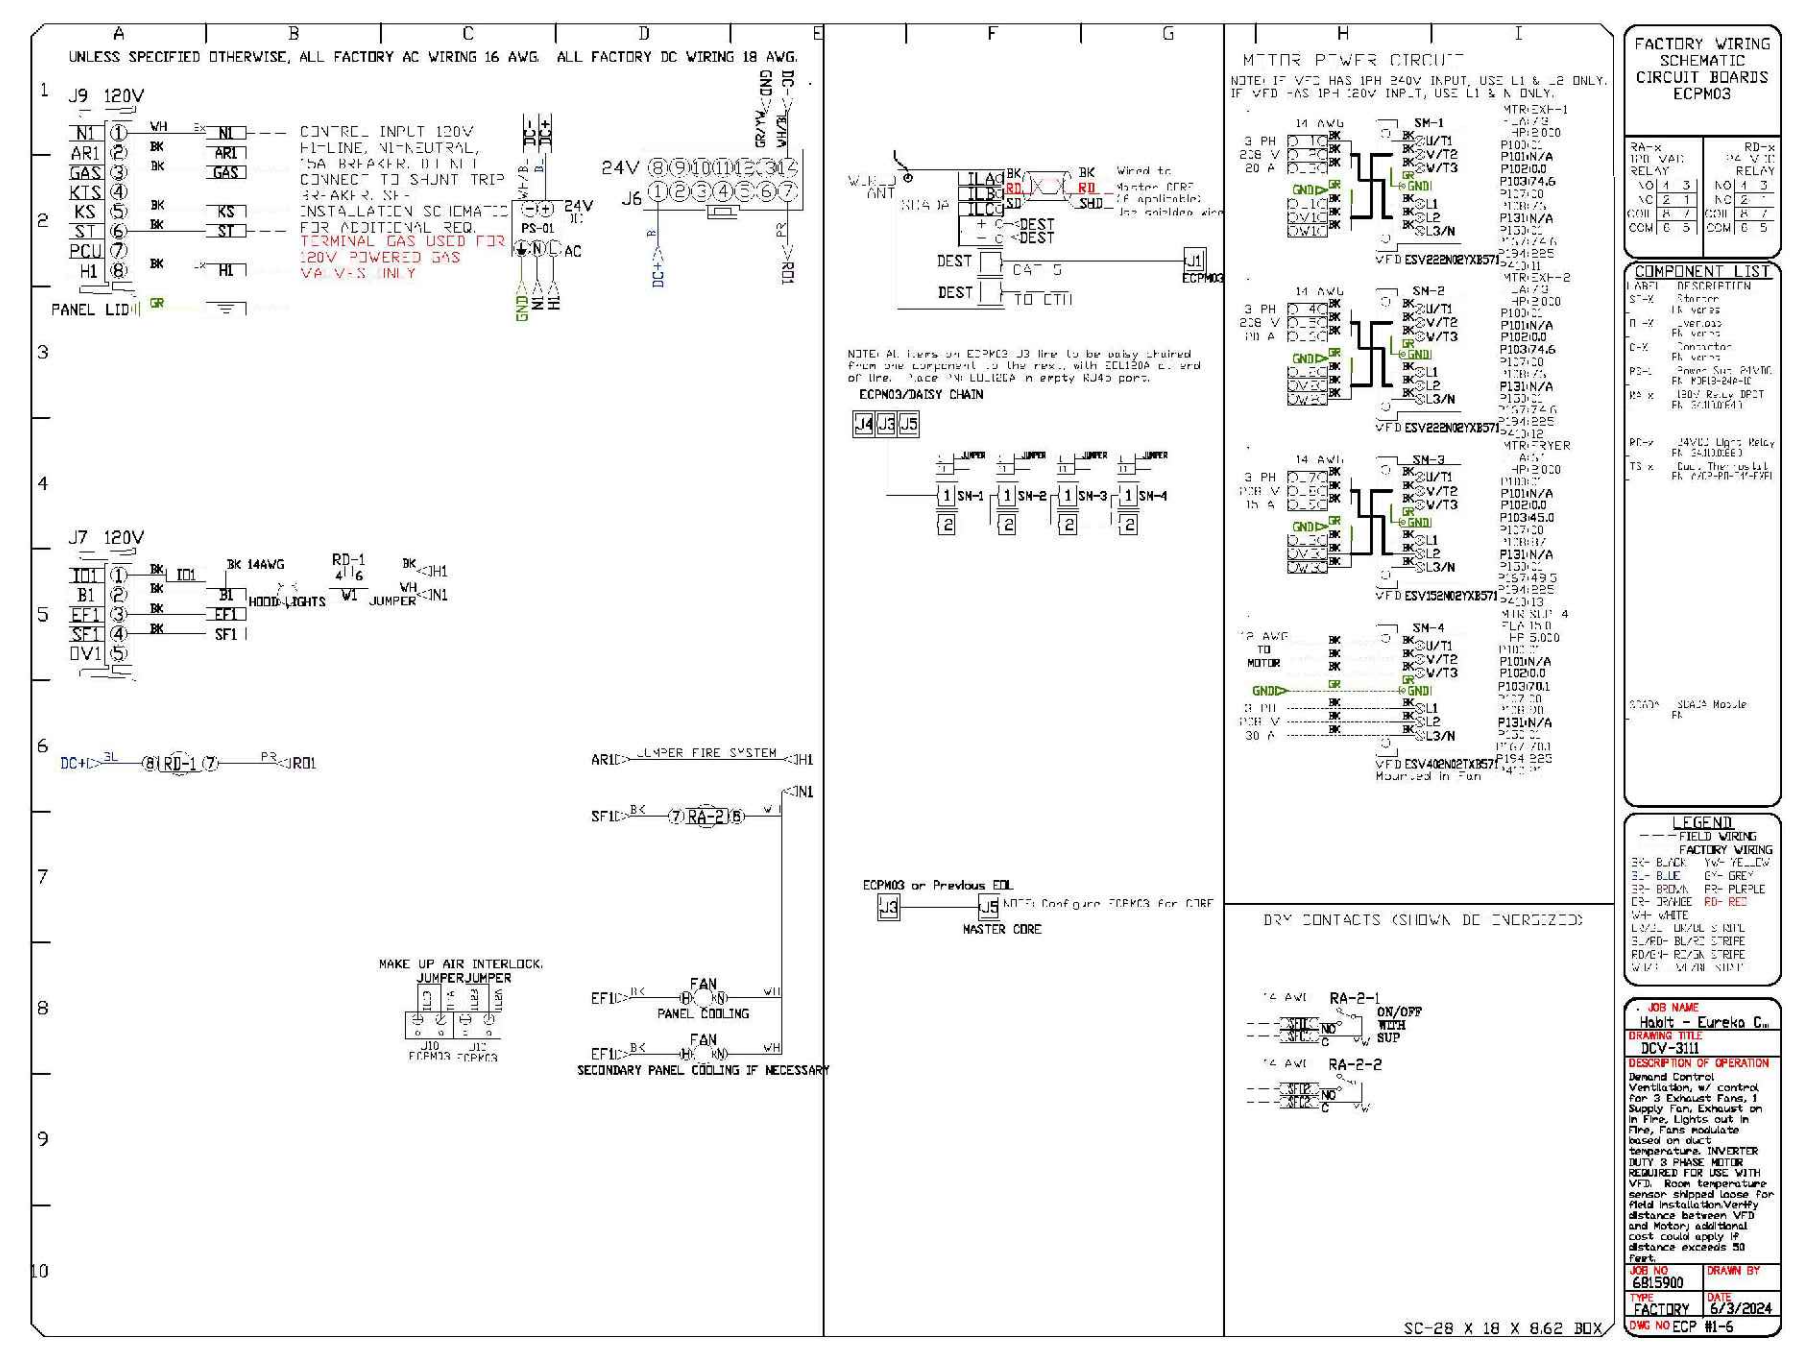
A B C D E F G H I

UNLESS SPECIFIED OTHERWISE, ALL FACTORY AC WIRING 16 AWG. ALL FACTORY DC WIRING 18 AWG.

1 J9 120V

N1 ① WH NI
AR1 ② BK ARI
GAS ③ BK GAS
KTS ④
KS ⑤ BK KS
ST ⑥ BK ST
PCU ⑦
H1 ⑧ BK H1
PANEL LID GR

CONTROL INPUT 120V
HI-LINE, NI-NEUTRAL,
15A BREAKER, DO NOT
CONNECT TO SHUNT TRIP
BREAKER. SEE
INSTALLATION SCHEMATIC
FOR ADDITIONAL REQ.
TERMINAL GAS USED FOR
120V POWERED GAS
VALVES ONLY

PS-01 24V DC AC
GND N1 H1

24V ⑧⑨⑩⑪⑫⑬⑭
J6 ①②③④⑤⑥⑦
DC+ PR RO1
GR/YW GND WH/BL DC-

2

3

4

5 J7 120V
IO1 ① BK IO1 BK 14AWG
B1 ② BK B1 HOOD LIGHTS
EF1 ③ BK EF1
SF1 ④ BK SF1
DV1 ⑤
RD-1 4 6 W1 BK H1 WH N1 JUMPER

6 DC+ BL ⑧ RD-1 ⑦ PR RO1

7

8 MAKE UP AIR INTERLOCK
JUMPER JUMPER
J10 ECPM03 J12 ECPM03

9

10

WIRED ANT
SDA JA
ILA BK
ILB RD
SD
ILC
BK RD SHD
Wired to Master CORE (if applicable) Use shielded wire
+ DEST
- DEST
DEST CAT 5 J1 ECPM03
DEST TO ETH

NOTE: All items on ECPM03 J3 line to be daisy chained from one component to the next, with ECL120A at end of line. Place ONE ECL120A in empty RJ45 port.
ECPM03/DAISY CHAIN
J4 J3 J5
JUMPER JUMPER JUMPER JUMPER
1 SN-1 1 SN-2 1 SN-3 1 SN-4
2 2 2 2

AR1 JUMPER FIRE SYSTEM H1
N1
SF1 BK ⑦ RA-2 ⑧ WH
EF1 BK FAN H N WH PANEL COOLING
EF1 BK FAN H N WH SECONDARY PANEL COOLING IF NECESSARY

ECPM03 or Previous EOL
J3 J5 NOTE: Configure ECPM03 for CORE
MASTER CORE

MOTOR POWER CIRCUIT
NOTE: IF VFD HAS 1PH 240V INPUT, USE L1 & L2 ONLY. IF VFD HAS 1PH 120V INPUT, USE L1 & N ONLY.

14 AWG 3 PH 208 V 20 A SN-1 U/T1 V/T2 W/T3 GND L1 L2 L3/N VFD ESV222N02YXB571
MTR:EXH-1 HP:2.000 P101:N/A P102:0.0 P103:74.6 P131:N/A P194:225

14 AWG 3 PH 208 V 20 A SN-2 U/T1 V/T2 W/T3 GND L1 L2 L3/N VFD ESV222N02YXB571
MTR:EXH-2 HP:2.000 P101:N/A P102:0.0 P103:74.6 P131:N/A P194:225

14 AWG 3 PH 208 V 15 A SN-3 U/T1 V/T2 W/T3 GND L1 L2 L3/N VFD ESV152N02YXB571
MTR:FRYER HP:2.000 P101:N/A P102:0.0 P103:45.0 P131:N/A P194:225

12 AWG TO MOTOR SN-4 U/T1 V/T2 W/T3 GND
3 PH 208 V 30 A L1 L2 L3/N VFD ESV402N02TXB571 Mounted in Fan
MTR:SUP 4 FLA 15.0 HP 5.000 P101:N/A P102:0.0 P103:70.1 P131:N/A P194:225

DRY CONTACTS (SHOWN DE-ENERGIZED)
14 AWG RA-2-1 SF1 NO C ON/OFF WITH SUP
14 AWG RA-2-2 SF2 NO C

FACTORY WIRING SCHEMATIC CIRCUIT BOARDS ECPM03

RA-x 120 VAC RELAY NO 4 3 NC 2 1 COM 8 7 COM 6 5
RD-x 24 VDC RELAY NO 4 3 NC 2 1 COM 8 7 COM 6 5

COMPONENT LIST
LABEL DESCRIPTION
ST-X Station
DI-X Overload
C-X Contactor
PS-1 Power Supply 24VDC
RA-X 120V Relay DPDT
RD-X 24VDC Light Relay
TS-X Duct Thermostat
SDA SDA Module

LEGEND
FIELD WIRING
FACTORY WIRING
BK- BLACK YW- YELLOW
BL- BLUE GY- GREY
BR- BROWN PR- PURPLE
OR- ORANGE RD- RED
WH- WHITE

JOB NAME Habit - Eureka C..
DRAWING TITLE DCV-3111
DESCRIPTION OF OPERATION
Demand Control Ventilation, w/ control for 3 Exhaust Fans, 1 Supply Fan, Exhaust on in Fire, Lights out in Fire, Fans modulate based on duct temperature. INVERTER DUTY 3 PHASE MOTOR REQUIRED FOR USE WITH VFD. Room temperature sensor shipped loose for field installation.Verify distance between VFD and Motor, additional cost could apply if distance exceeds 50 feet.
JOB NO 6815900 DRAWN BY
TYPE FACTORY DATE 6/3/2024
DWG NO ECP #1-6

SC-28 X 18 X 8.62 BOX